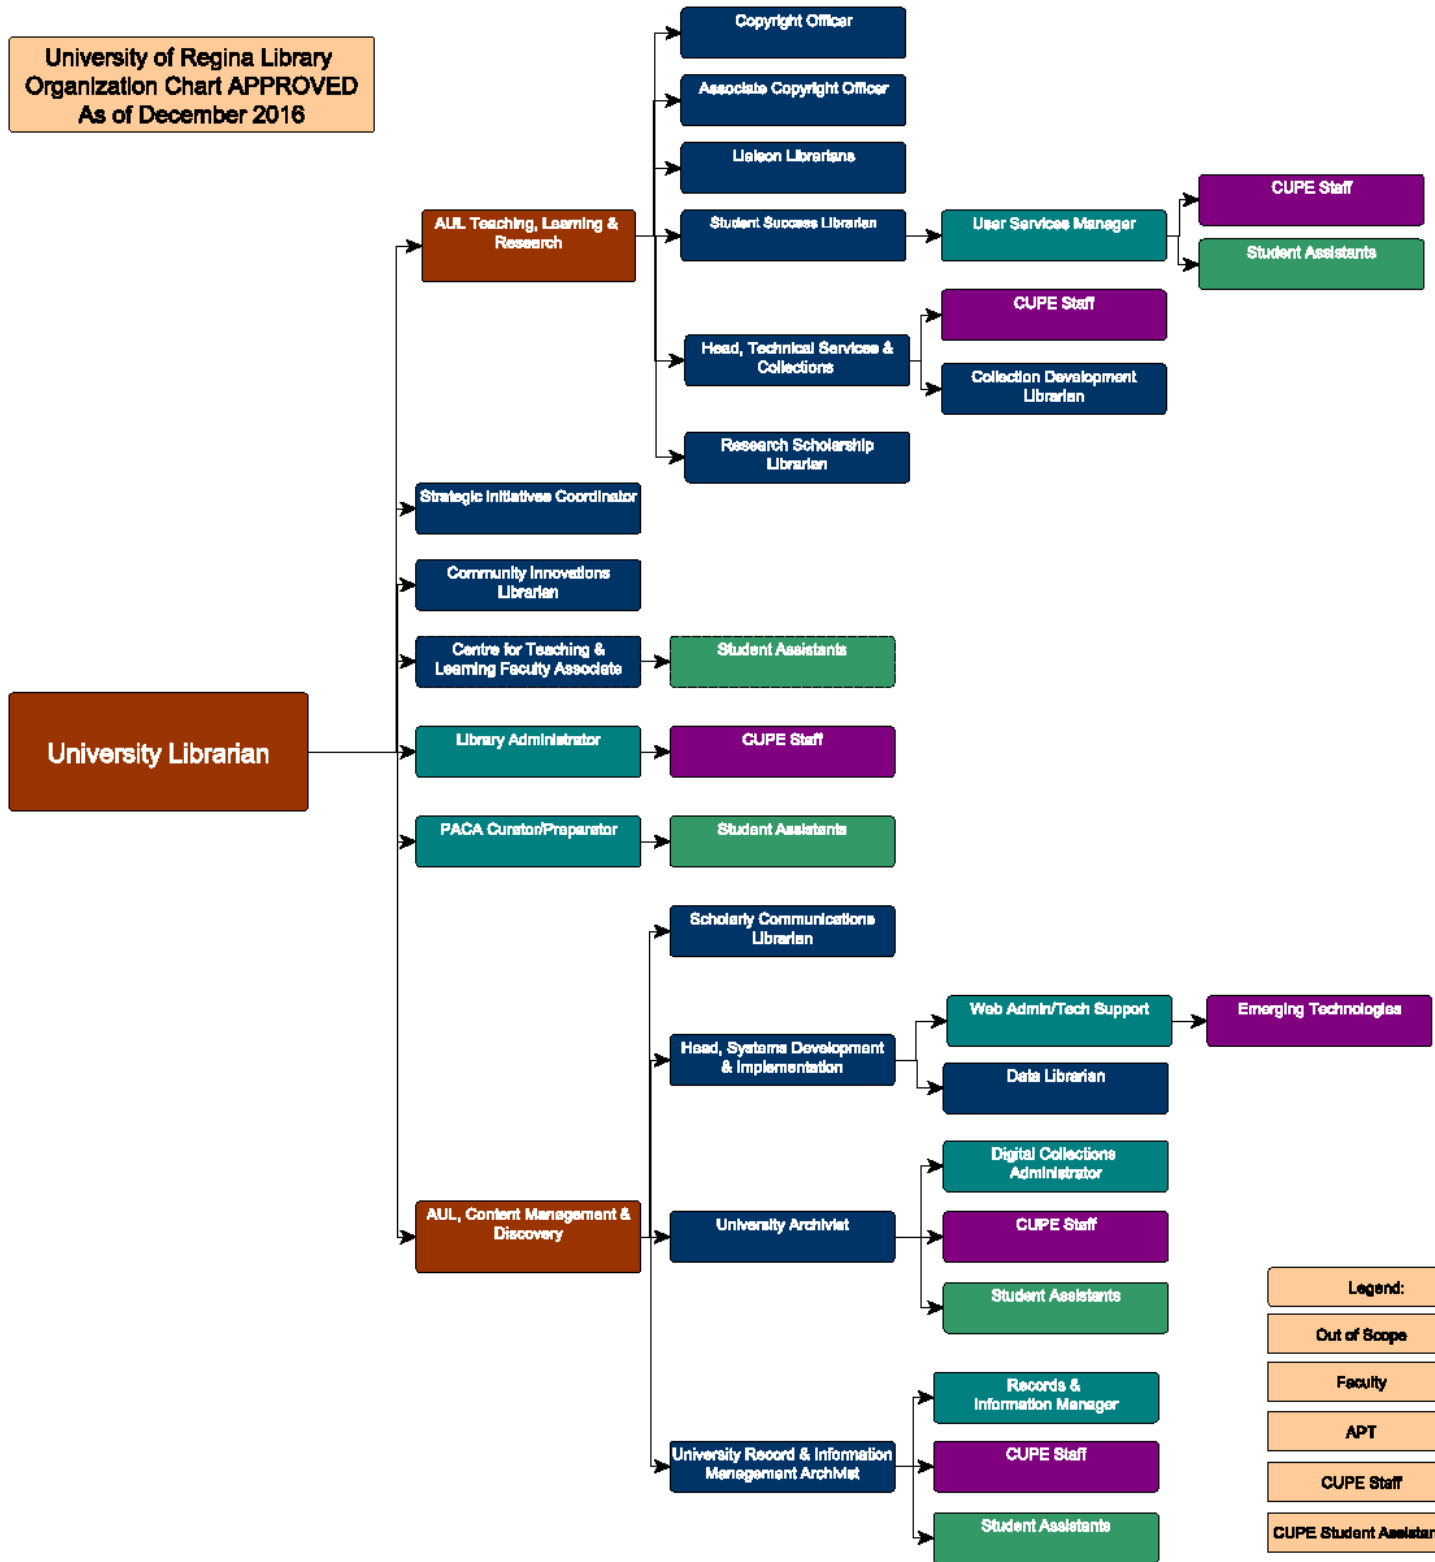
University of Regina Library Organization Chart APPROVED As of December 2016

University Librarian

AUL Teaching, Learning & Research

Copyright Officer

Associate Copyright Officer

Liaison Librarians

Student Success Librarian

User Services Manager

CUPE Staff

Student Assistants

Head, Technical Services & Collections

CUPE Staff

Collection Development Librarian

Research Scholarship Librarian

Strategic Initiatives Coordinator

Community Innovations Librarian

Centre for Teaching & Learning Faculty Associate

Student Assistants

Library Administrator

CUPE Staff

PACA Curator/Preparator

Student Assistants

AUL, Content Management & Discovery

Scholarly Communications Librarian

Head, Systems Development & Implementation

Web Admin/Tech Support

Emerging Technologies

Data Librarian

University Archivist

Digital Collections Administrator

CUPE Staff

Student Assistants

University Record & Information Management Archivist

Records & Information Manager

CUPE Staff

Student Assistants

Legend:

Out of Scope

Faculty

APT

CUPE Staff

CUPE Student Assistan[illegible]